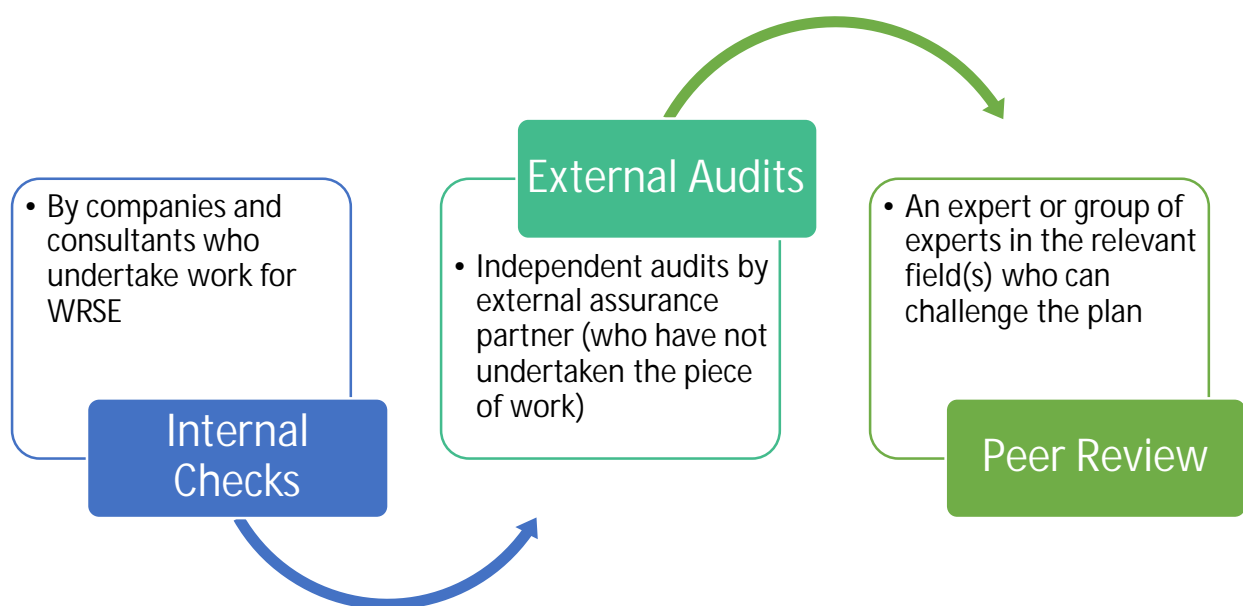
• By companies and consultants who undertake work for WRSE

Internal Checks

External Audits

• Independent audits by external assurance partner (who have not undertaken the piece of work)

• An expert or group of experts in the relevant field(s) who can challenge the plan

Peer Review